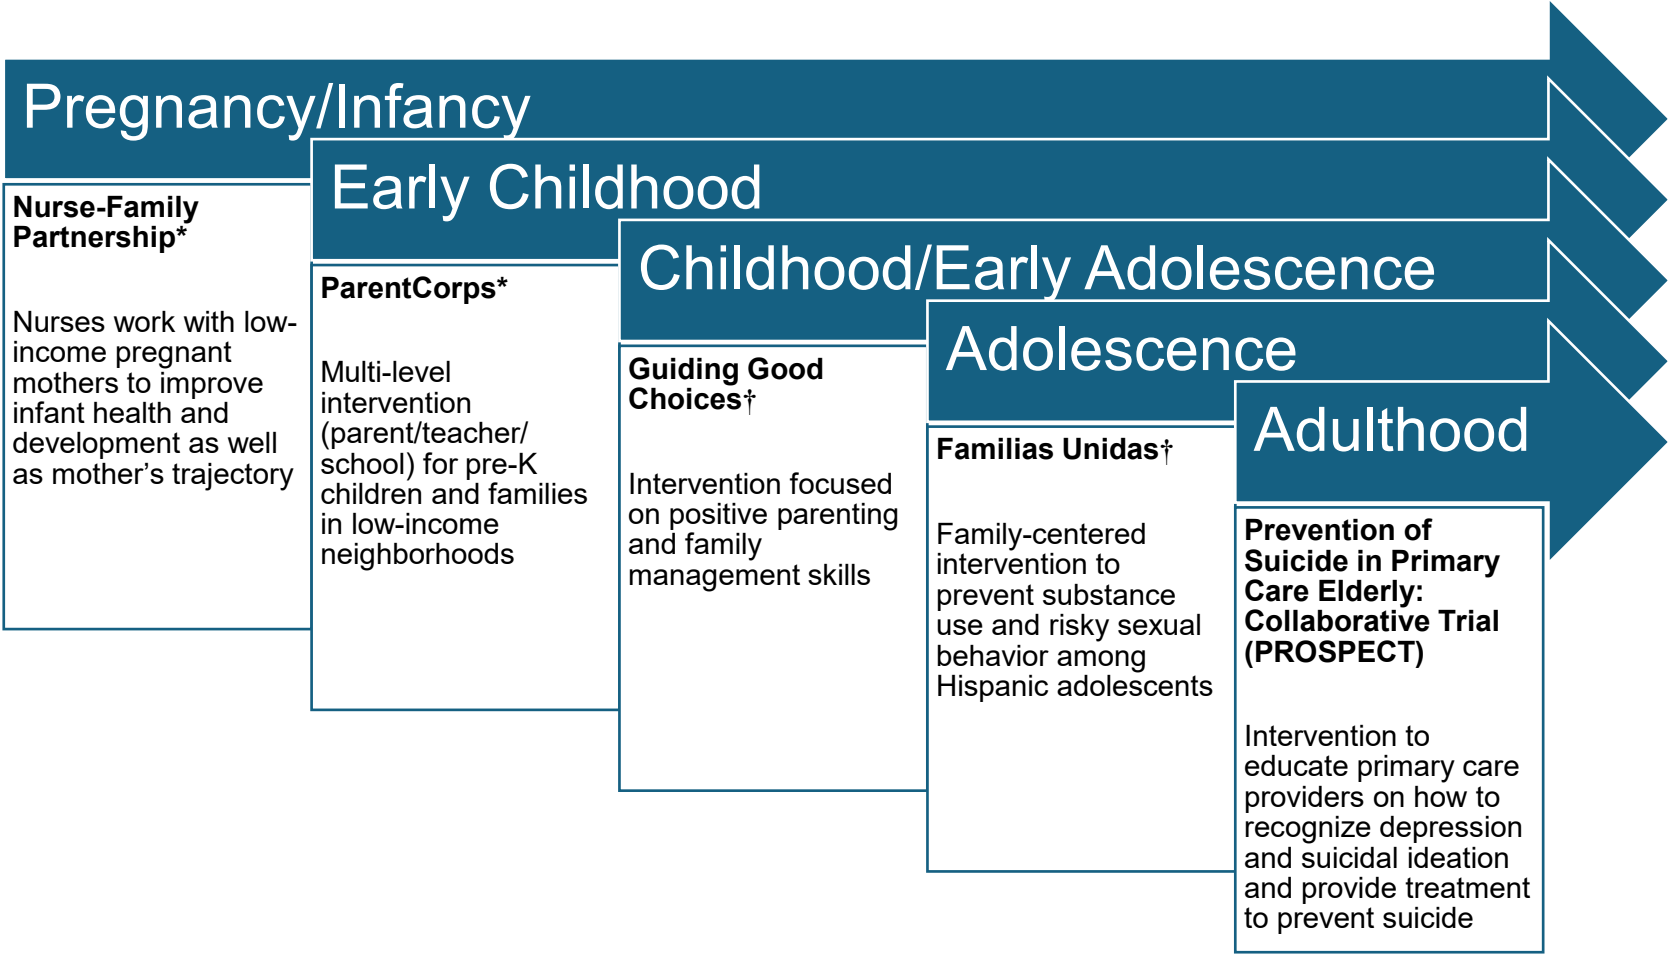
Pregnancy/Infancy

Nurse-Family Partnership*

Nurses work with low-income pregnant mothers to improve infant health and development as well as mother's trajectory

Early Childhood

ParentCorps*

Multi-level intervention (parent/teacher/ school) for pre-K children and families in low-income neighborhoods

Childhood/Early Adolescence

Guiding Good Choices†

Intervention focused on positive parenting and family management skills

Adolescence

Familias Unidas†

Family-centered intervention to prevent substance use and risky sexual behavior among Hispanic adolescents

Adulthood

Prevention of Suicide in Primary Care Elderly: Collaborative Trial (PROSPECT)

Intervention to educate primary care providers on how to recognize depression and suicidal ideation and provide treatment to prevent suicide